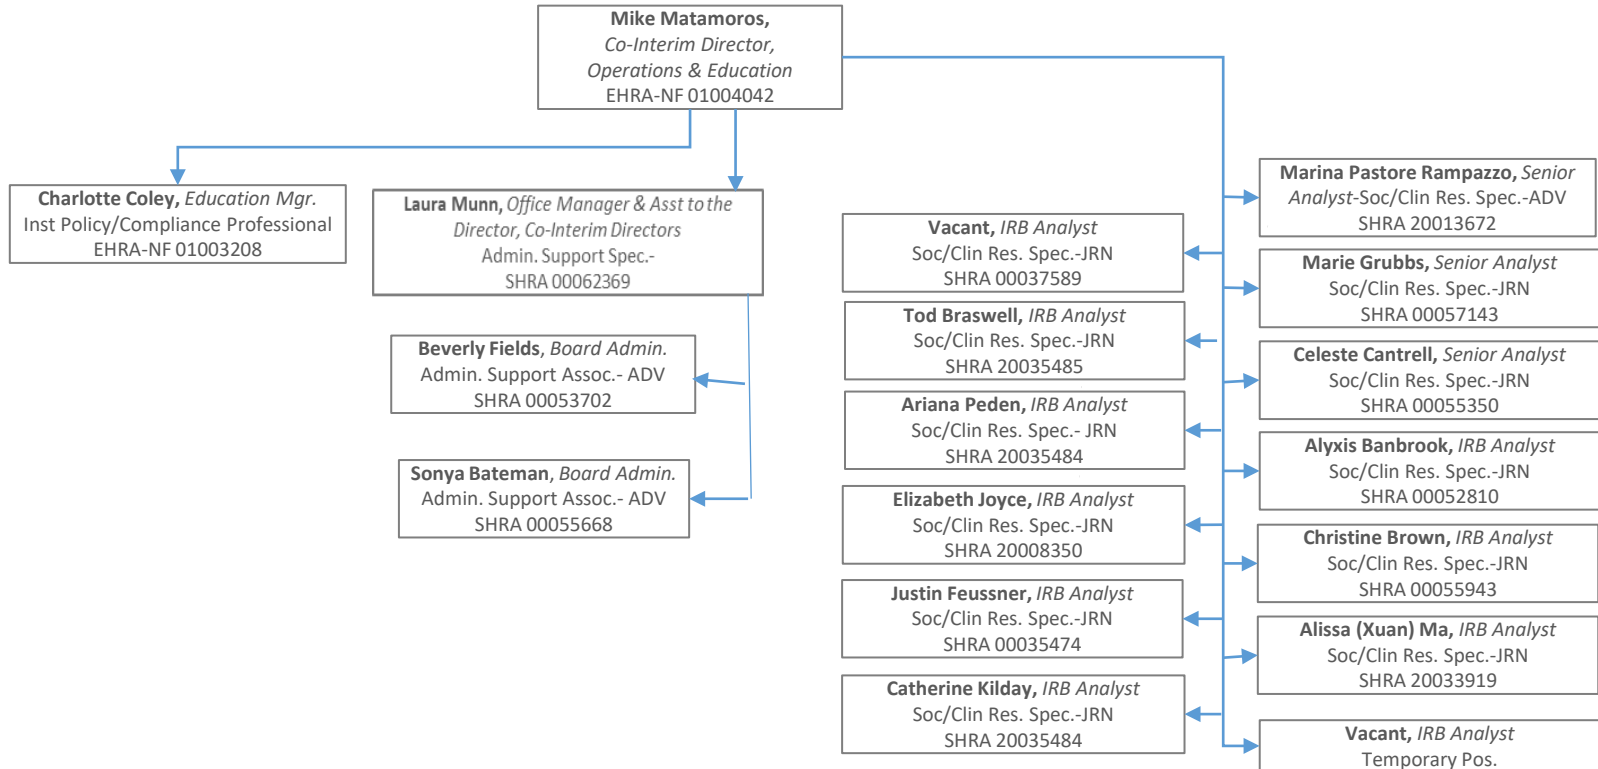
**Mike Matamoros,**
*Co-Interim Director,*
*Operations & Education*
EHRA-NF 01004042

**Charlotte Coley,** *Education Mgr.*
Inst Policy/Compliance Professional
EHRA-NF 01003208

**Laura Munn,** *Office Manager & Asst to the Director, Co-Interim Directors*
Admin. Support Spec.-
SHRA 00062369

**Beverly Fields**, *Board Admin.*
Admin. Support Assoc.- ADV
SHRA 00053702

**Sonya Bateman**, *Board Admin.*
Admin. Support Assoc.- ADV
SHRA 00055668

**Vacant,** *IRB Analyst*
Soc/Clin Res. Spec.-JRN
SHRA 00037589

**Tod Braswell,** *IRB Analyst*
Soc/Clin Res. Spec.-JRN
SHRA 20035485

**Ariana Peden,** *IRB Analyst*
Soc/Clin Res. Spec.- JRN
SHRA 20035484

**Elizabeth Joyce,** *IRB Analyst*
Soc/Clin Res. Spec.-JRN
SHRA 20008350

**Justin Feussner,** *IRB Analyst*
Soc/Clin Res. Spec.-JRN
SHRA 00035474

**Catherine Kilday,** *IRB Analyst*
Soc/Clin Res. Spec.-JRN
SHRA 20035484

**Marina Pastore Rampazzo,** *Senior Analyst*-Soc/Clin Res. Spec.-ADV
SHRA 20013672

**Marie Grubbs,** *Senior Analyst*
Soc/Clin Res. Spec.-JRN
SHRA 00057143

**Celeste Cantrell,** *Senior Analyst*
Soc/Clin Res. Spec.-JRN
SHRA 00055350

**Alyxis Banbrook,** *IRB Analyst*
Soc/Clin Res. Spec.-JRN
SHRA 00052810

**Christine Brown,** *IRB Analyst*
Soc/Clin Res. Spec.-JRN
SHRA 00055943

**Alissa (Xuan) Ma,** *IRB Analyst*
Soc/Clin Res. Spec.-JRN
SHRA 20033919

**Vacant,** *IRB Analyst*
Temporary Pos.